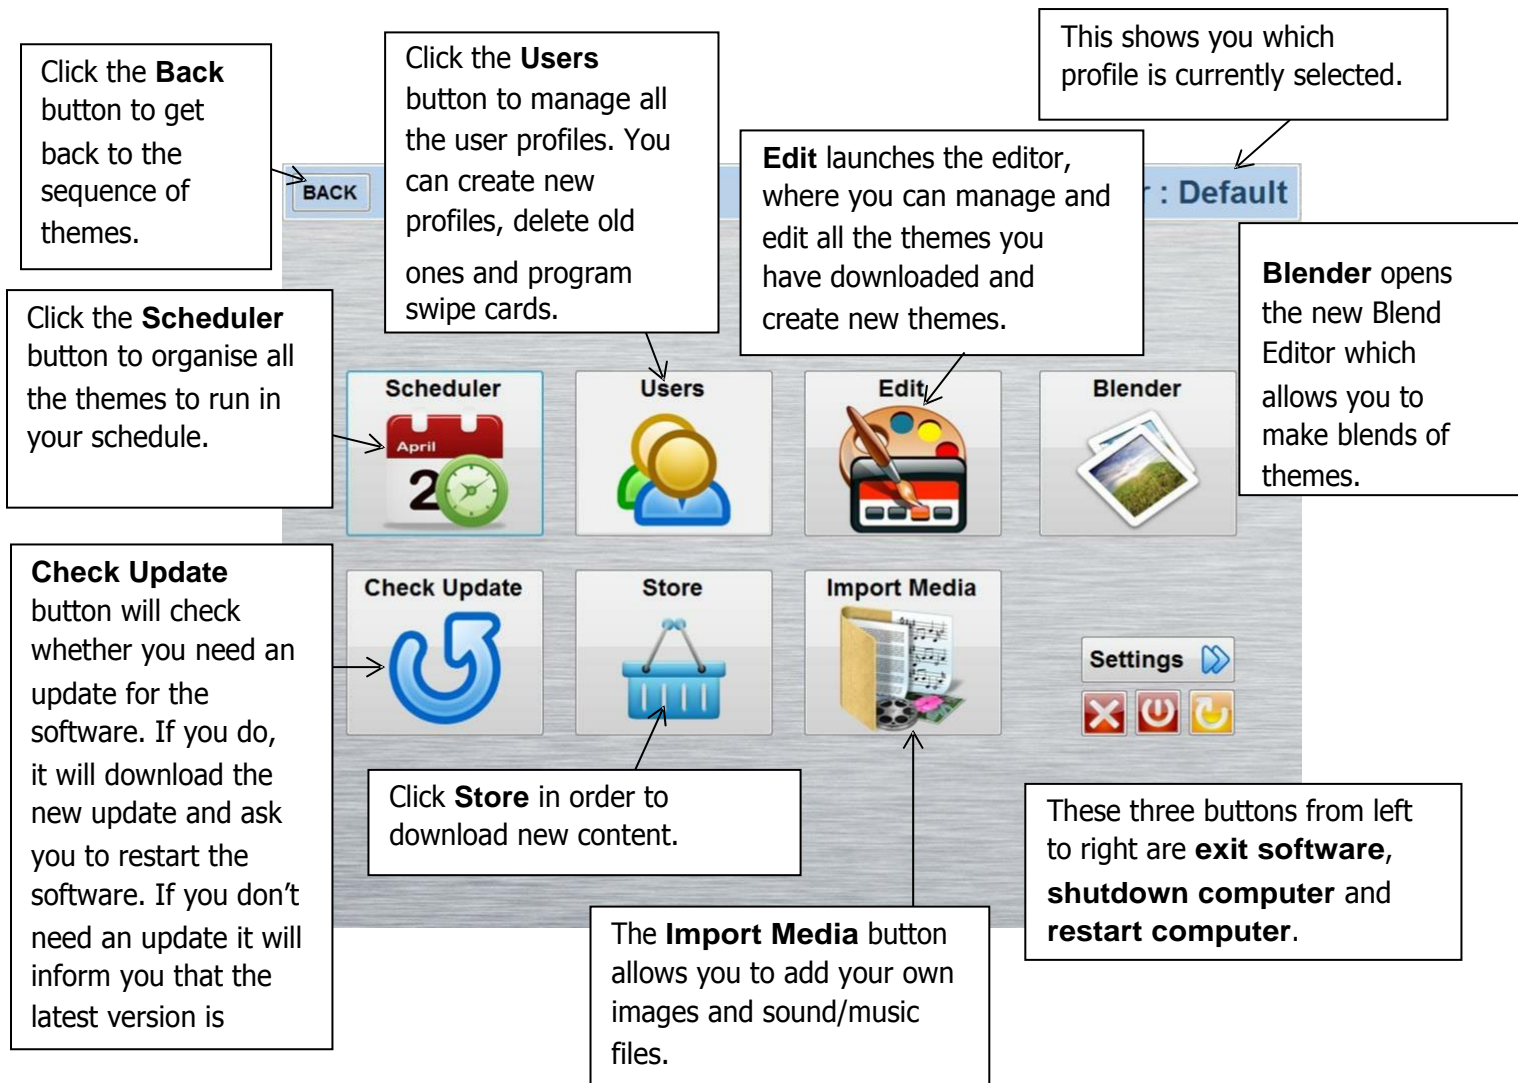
Click the **Back** button to get back to the sequence of themes.

Click the **Users** button to manage all the user profiles. You can create new profiles, delete old ones and program swipe cards.

This shows you which profile is currently selected.

**Edit** launches the editor, where you can manage and edit all the themes you have downloaded and create new themes.

BACK

: Default

**Blender** opens the new Blend Editor which allows you to make blends of themes.

Click the **Scheduler** button to organise all the themes to run in your schedule.

Scheduler

April

2

Users

Edit

Blender

**Check Update** button will check whether you need an update for the software. If you do, it will download the new update and ask you to restart the software. If you don't need an update it will inform you that the latest version is

Check Update

Store

Import Media

Settings

Click **Store** in order to download new content.

These three buttons from left to right are **exit software**, **shutdown computer** and **restart computer**.

The **Import Media** button allows you to add your own images and sound/music files.